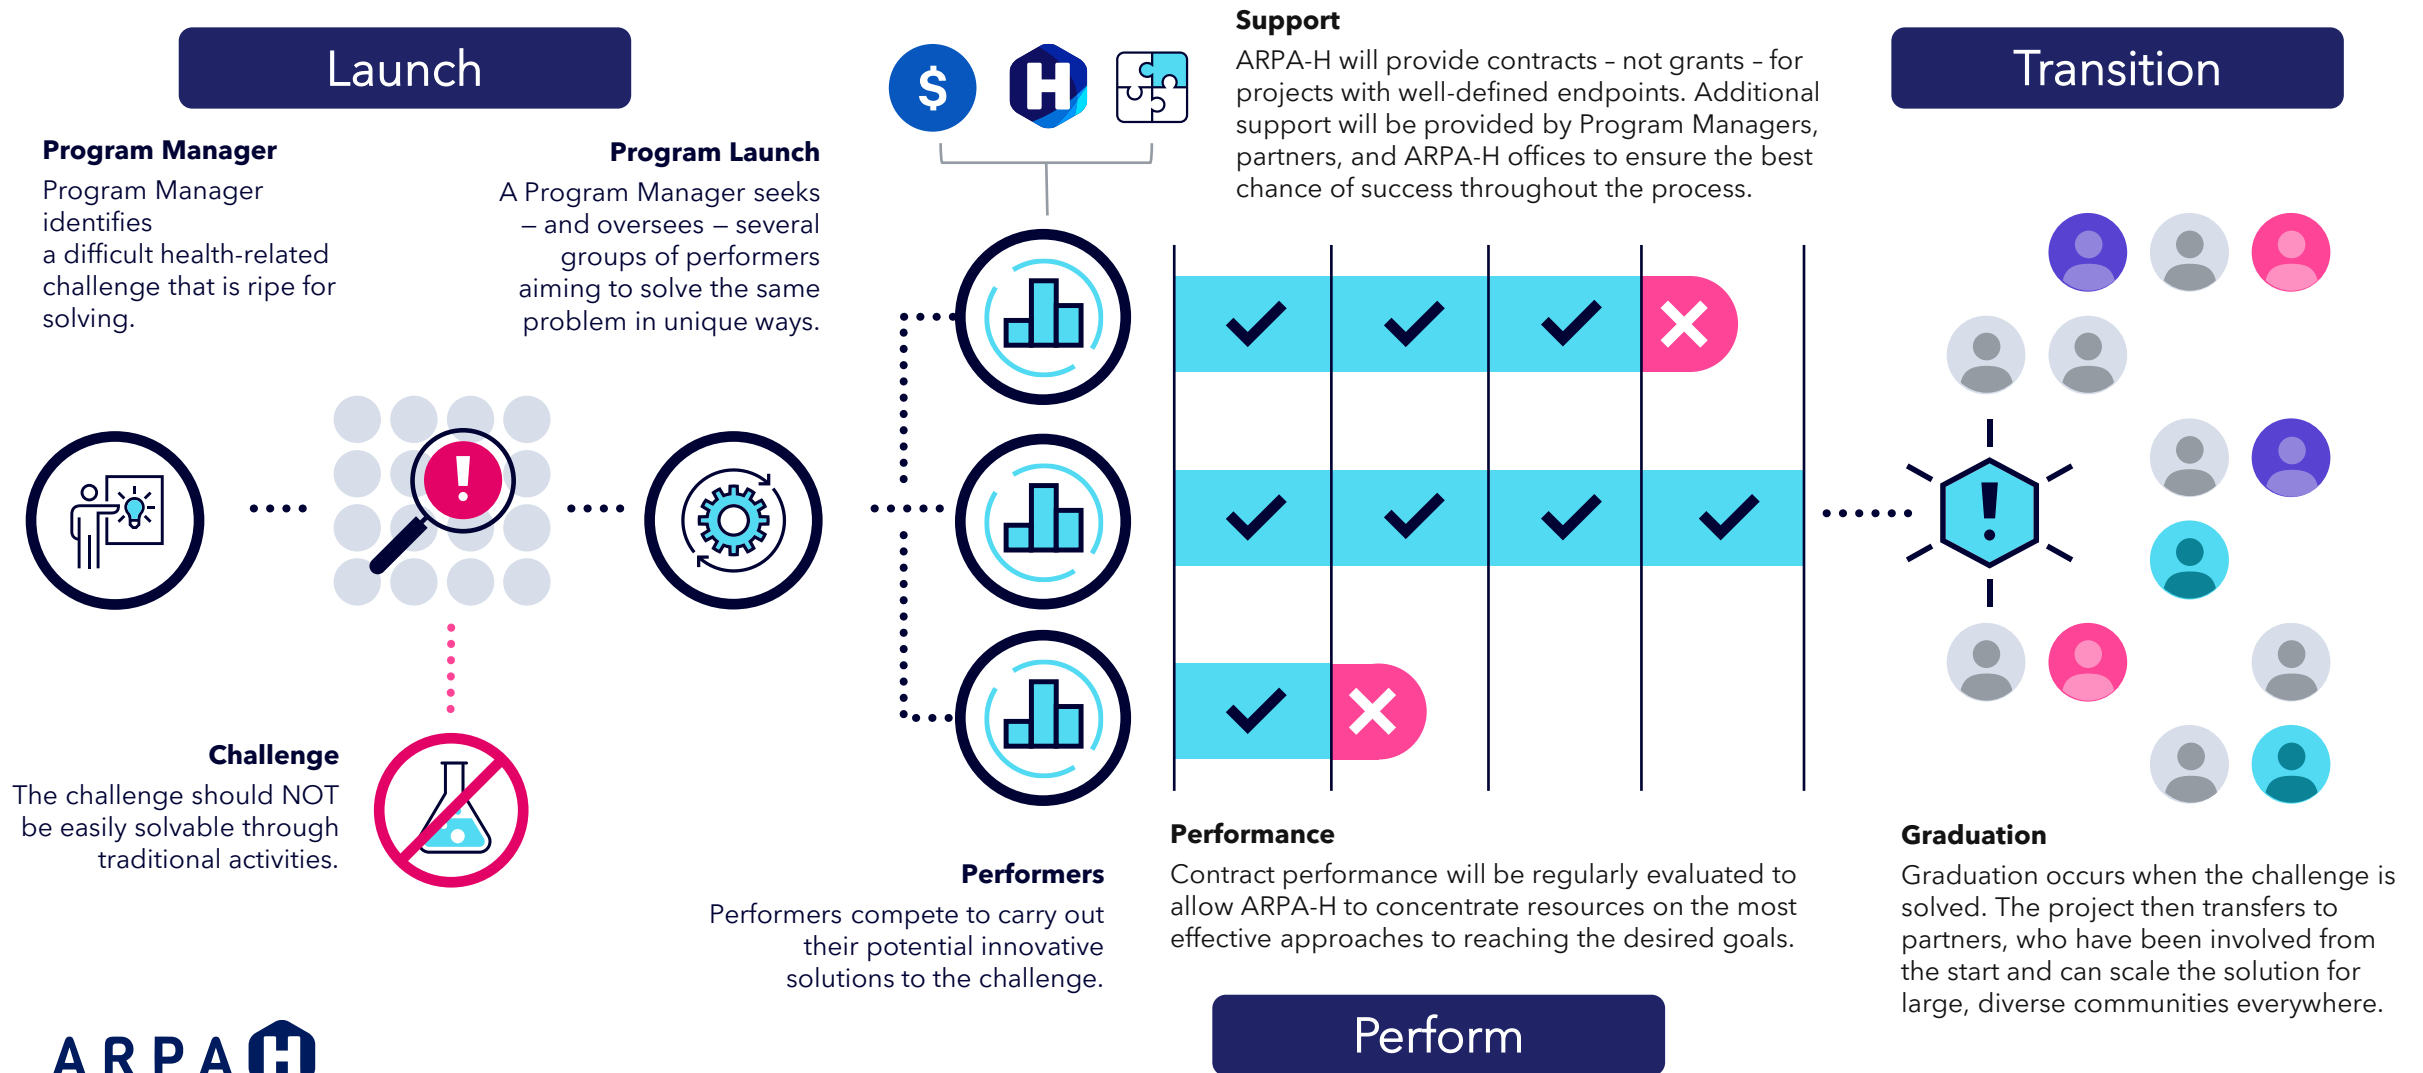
Launch

Program Manager
Program Manager identifies a difficult health-related challenge that is ripe for solving.

Program Launch
A Program Manager seeks – and oversees – several groups of performers aiming to solve the same problem in unique ways.

$

H

Support
ARPA-H will provide contracts – not grants – for projects with well-defined endpoints. Additional support will be provided by Program Managers, partners, and ARPA-H offices to ensure the best chance of success throughout the process.

Transition

Challenge
The challenge should NOT be easily solvable through traditional activities.

Performers
Performers compete to carry out their potential innovative solutions to the challenge.

Performance
Contract performance will be regularly evaluated to allow ARPA-H to concentrate resources on the most effective approaches to reaching the desired goals.

Graduation
Graduation occurs when the challenge is solved. The project then transfers to partners, who have been involved from the start and can scale the solution for large, diverse communities everywhere.

Perform

ARPA H